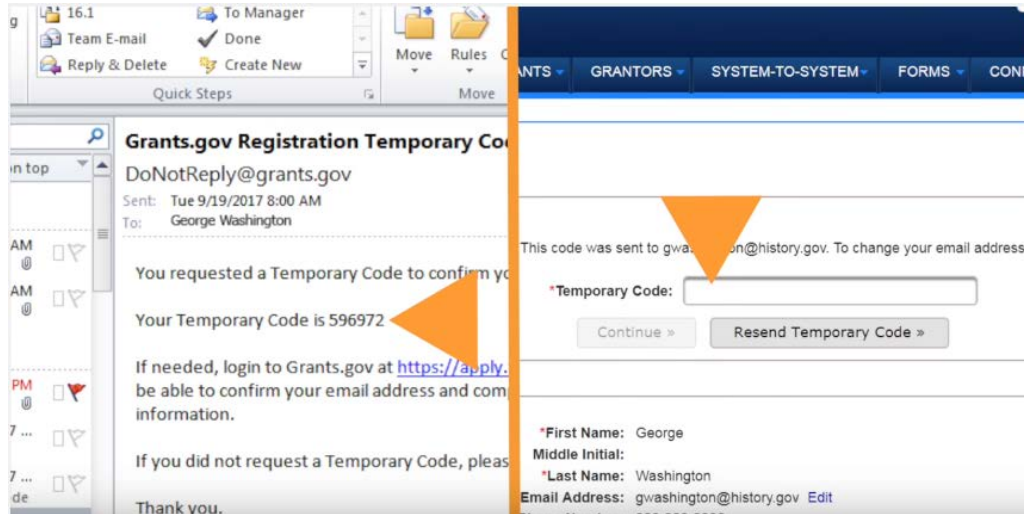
16.1
Team E-mail
Reply & Delete
To Manager
Done
Create New
Quick Steps
Move
Rules
Move

on top
AM
AM
PM
7 ...
7 ...
de

Grants.gov Registration Temporary Co
DoNotReply@grants.gov
Sent: Tue 9/19/2017 8:00 AM
To: George Washington

You requested a Temporary Code to confirm yo

Your Temporary Code is 596972

If needed, login to Grants.gov at https://apply. be able to confirm your email address and com information.

If you did not request a Temporary Code, pleas

Thank you.

NTS GRANTORS SYSTEM-TO-SYSTEM FORMS CON

This code was sent to gwa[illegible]on@history.gov. To change your email address

*Temporary Code:

Continue »
Resend Temporary Code »

*First Name: George
Middle Initial:
*Last Name: Washington
Email Address: gwashington@history.gov Edit